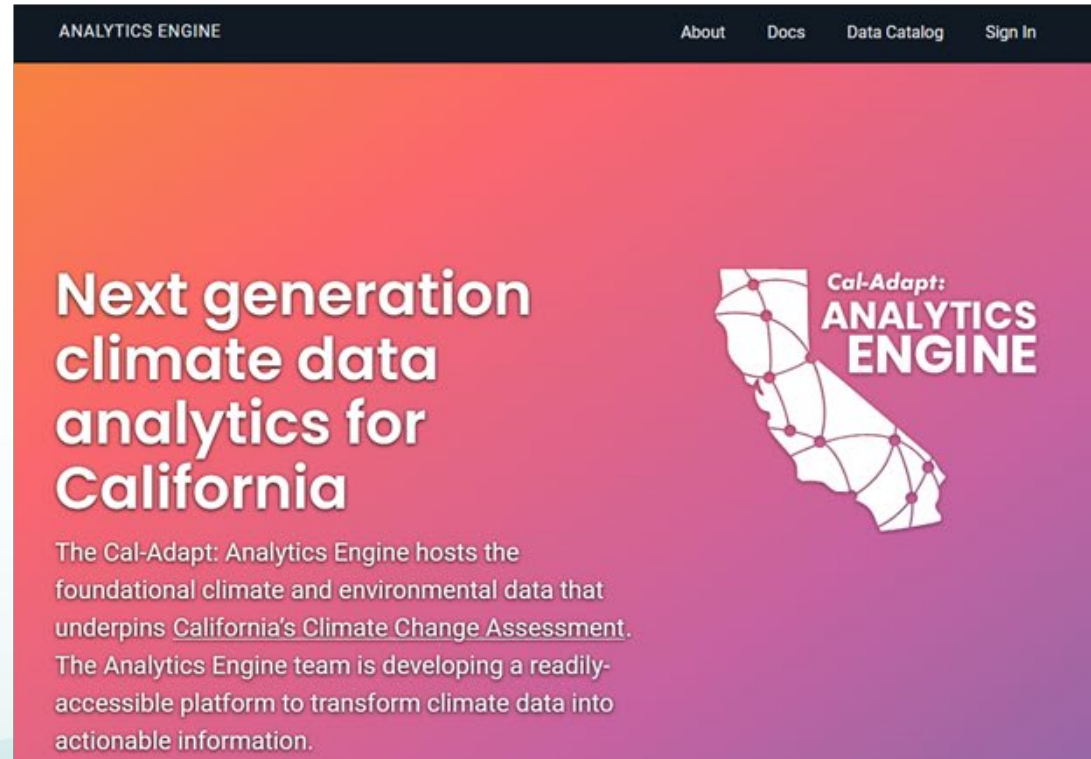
ANALYTICS ENGINE

About Docs Data Catalog Sign In

Next generation climate data analytics for California

The Cal-Adapt: Analytics Engine hosts the foundational climate and environmental data that underpins California's Climate Change Assessment. The Analytics Engine team is developing a readily-accessible platform to transform climate data into actionable information.

Cal-Adapt: ANALYTICS ENGINE